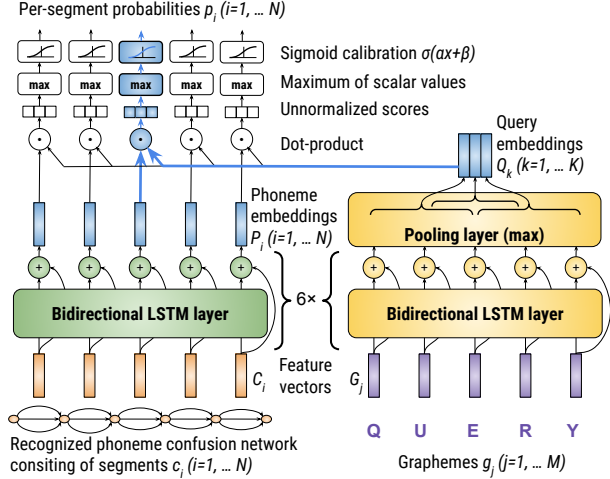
Per-segment probabilities $p_i$ (i=1, … N)

Sigmoid calibration $\sigma(\alpha x+\beta)$

max max max max max

Maximum of scalar values

Unnormalized scores

Dot-product

Query embeddings $Q_k$ (k=1, … K)

Phoneme embeddings $P_i$ (i=1, … N)

Pooling layer (max)

+ + + + +

+ + + + +

Bidirectional LSTM layer

6×

Bidirectional LSTM layer

$C_i$

Feature vectors

$G_j$

Q U E R Y

Recognized phoneme confusion network consiting of segments $c_i$ (i=1, … N)

Graphemes $g_j$ (j=1, … M)